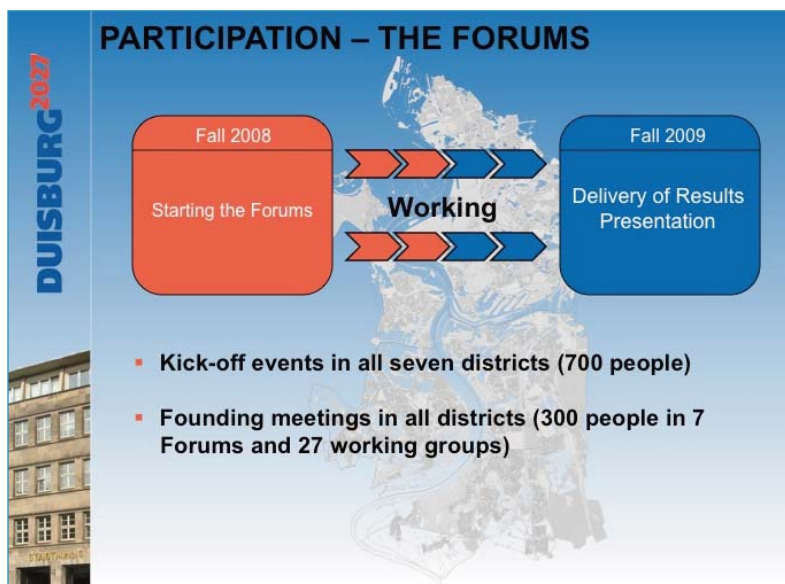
DUISBURG2027

PARTICIPATION – THE FORUMS

Fall 2008

Starting the Forums

Working

Fall 2009

Delivery of Results Presentation

▪ Kick-off events in all seven districts (700 people)

▪ Founding meetings in all districts (300 people in 7 Forums and 27 working groups)

STADTHAUS